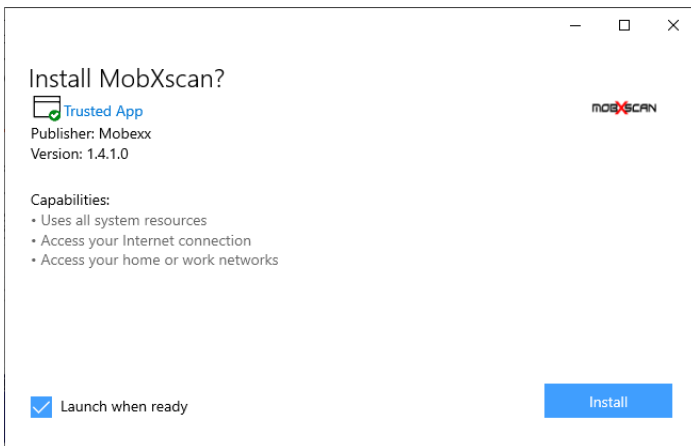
Install MobXscan?

Trusted App

Publisher: Mobexx

Version: 1.4.1.0

MOBXSCAN

Capabilities:

• Uses all system resources

• Access your Internet connection

• Access your home or work networks

Launch when ready

Install